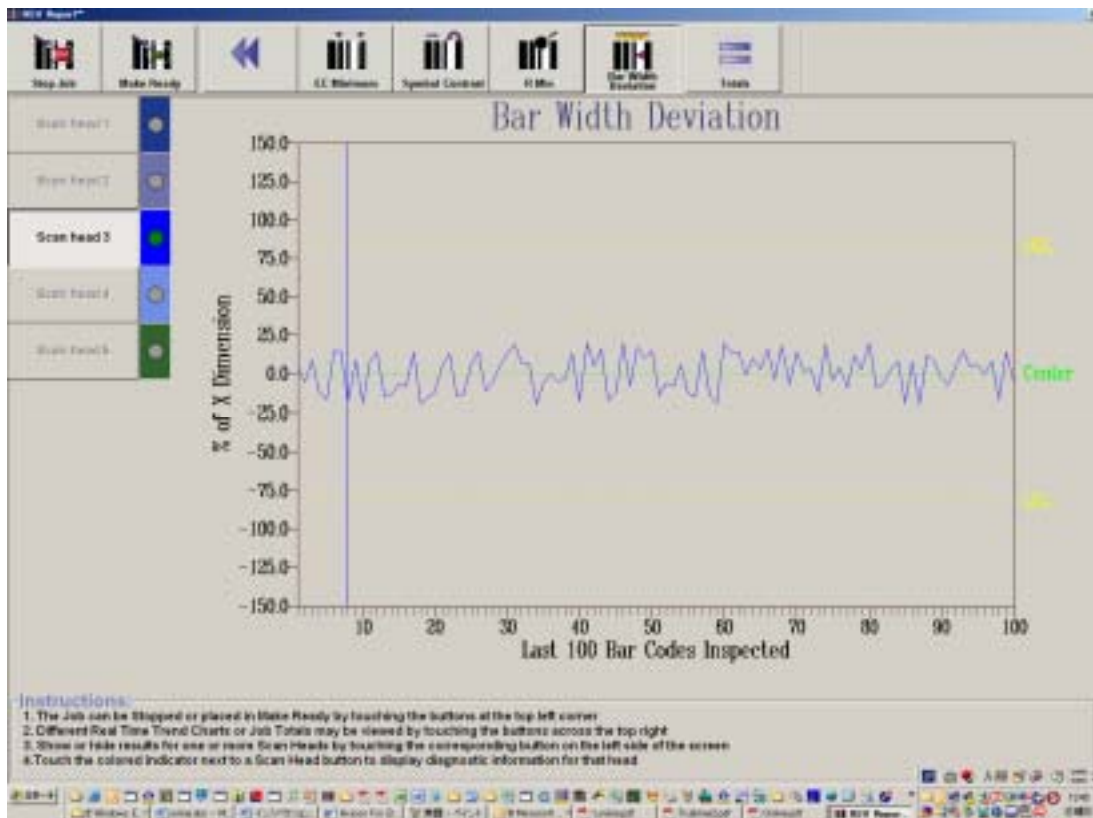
Stop Job
Make Ready
EC Minimum
Symbol Contrast
R Min
Bar Width Deviation
Totals

Scan head 1
Scan head 2
Scan head 3
Scan head 4
Scan head 5

Bar Width Deviation

150.0
125.0
100.0
75.0
50.0
25.0
0.0
-25.0
-50.0
-75.0
-100.0
-125.0
-150.0

% of X Dimension

10 20 30 40 50 60 70 80 90 100
Last 100 Bar Codes Inspected

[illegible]
Center
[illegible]

Instructions:
1. The Job can be Stopped or placed in Make Ready by touching the buttons at the top left corner
2. Different Real Time Trend Charts or Job Totals may be viewed by touching the buttons across the top right
3. Show or hide results for one or more Scan Heads by touching the corresponding button on the left side of the screen
4. Touch the colored indicator next to a Scan Head button to display diagnostic information for that head